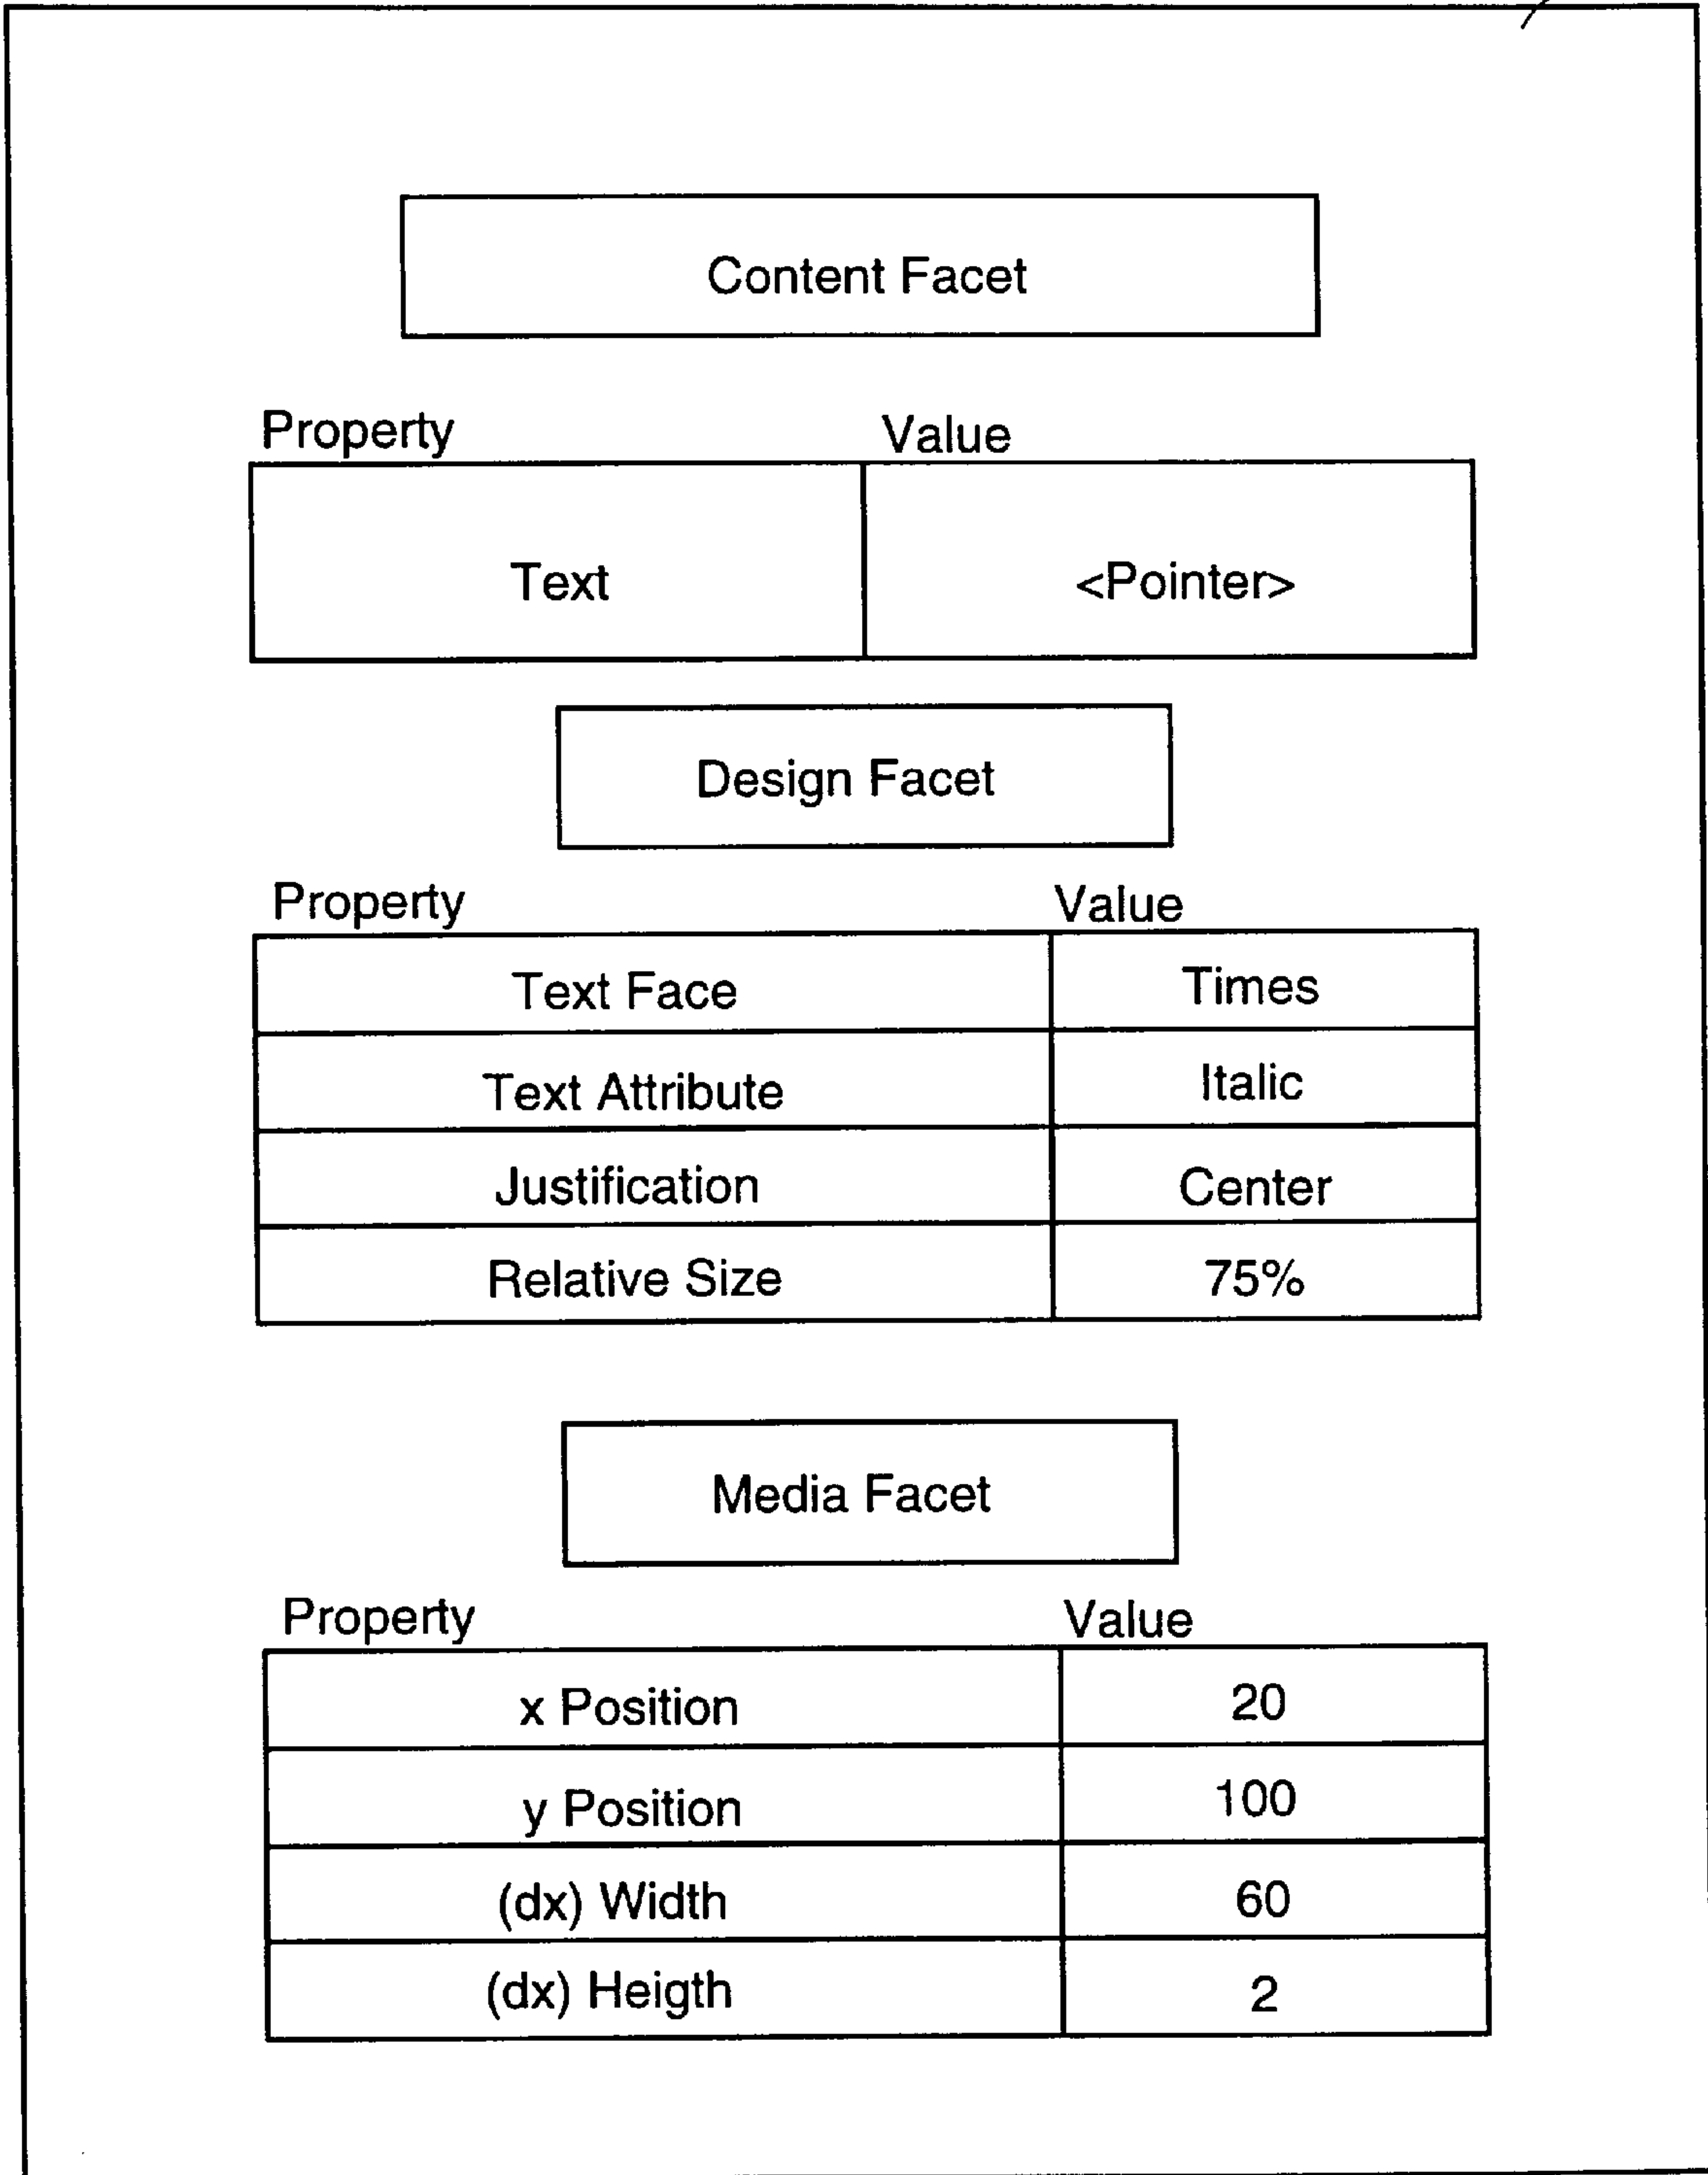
Content Facet

| Property | Value |
|---|---|
| Text | <Pointer> |

Design Facet

| Property | Value |
|---|---|
| Text Face | Times |
| Text Attribute | Italic |
| Justification | Center |
| Relative Size | 75% |

Media Facet

| Property | Value |
|---|---|
| x Position | 20 |
| y Position | 100 |
| (dx) Width | 60 |
| (dx) Heigth | 2 |